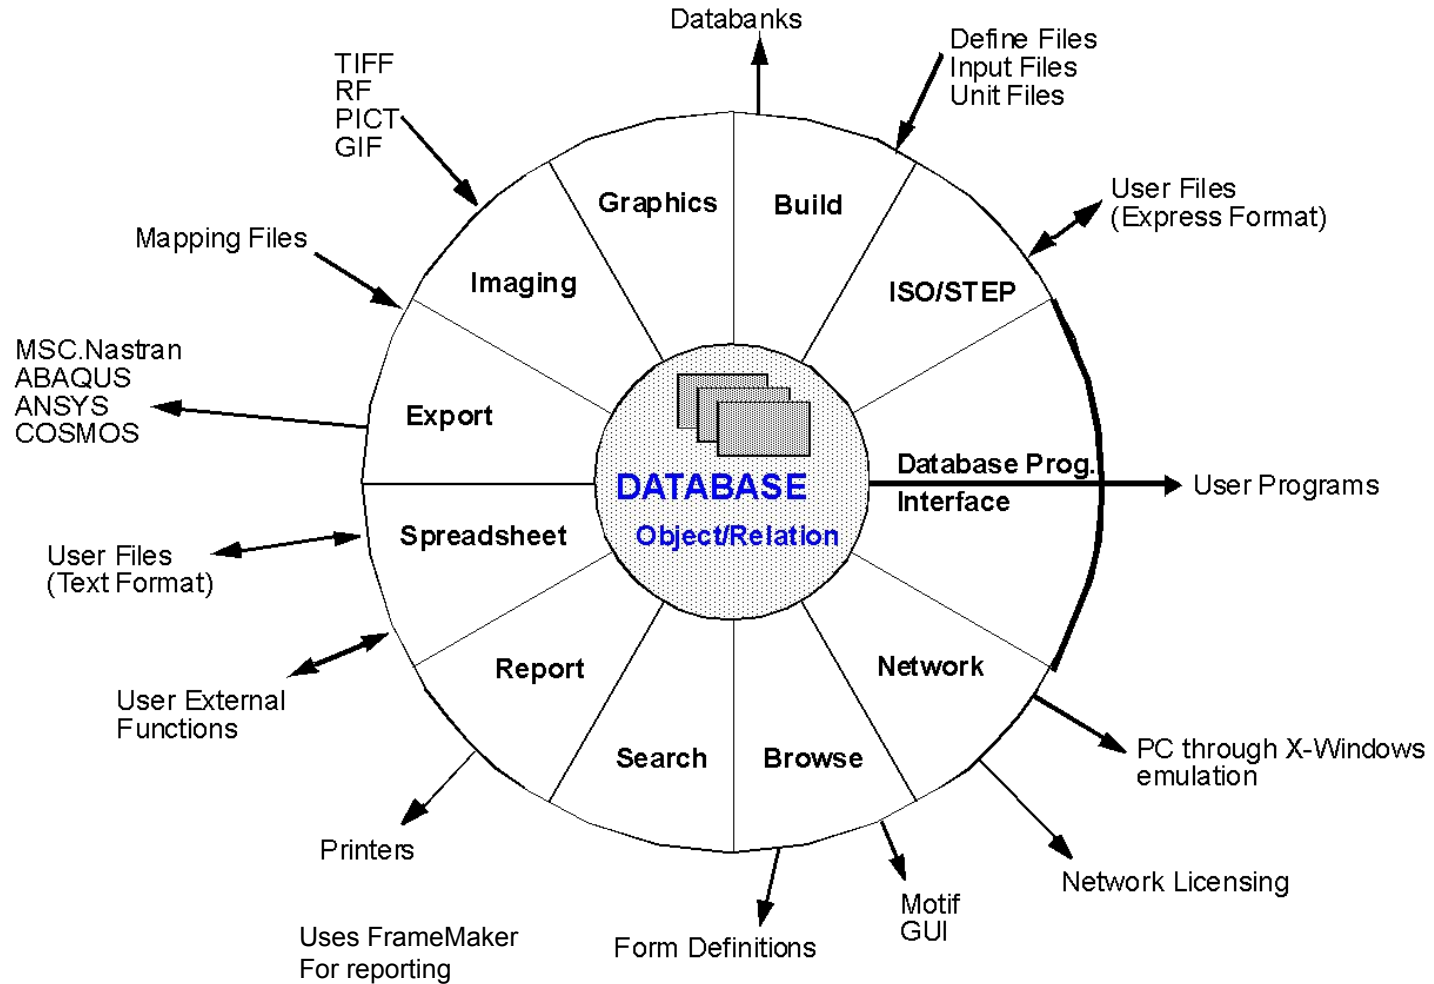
Databanks

Define Files
Input Files
Unit Files

TIFF
RF
PICT
GIF

User Files
(Express Format)

Mapping Files

Graphics

Build

Imaging

ISO/STEP

MSC.Nastran
ABAQUS
ANSYS
COSMOS

Export

DATABASE

Object/Relation

Database Prog.
Interface

User Programs

User Files
(Text Format)

Spreadsheet

Report

Network

User External
Functions

Search

Browse

PC through X-Windows
emulation

Printers

Network Licensing

Motif
GUI

Uses FrameMaker
For reporting

Form Definitions